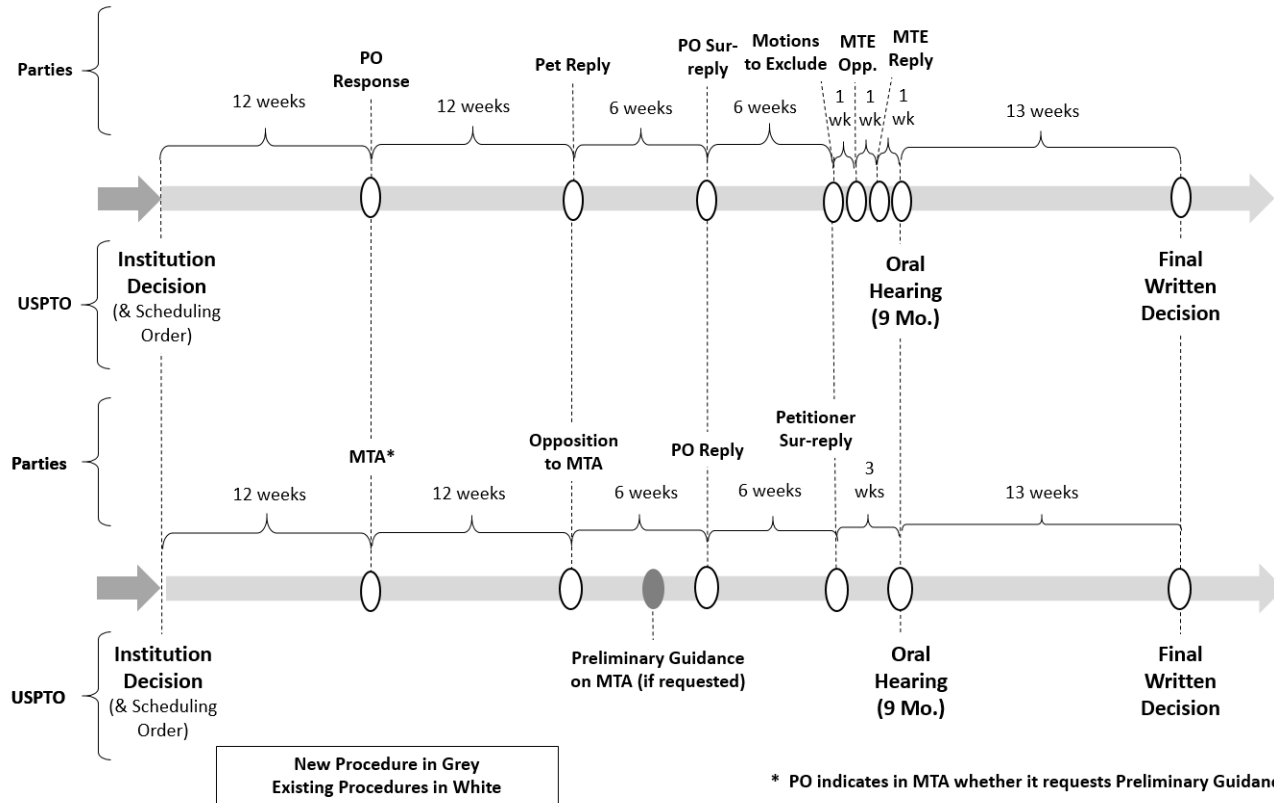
Parties

PO Response

Pet Reply

PO Sur-reply

Motions to Exclude

MTE Opp.

MTE Reply

12 weeks

12 weeks

6 weeks

6 weeks

1 wk

1 wk

1 wk

13 weeks

USPTO

Institution Decision (& Scheduling Order)

Oral Hearing (9 Mo.)

Final Written Decision

Parties

MTA*

Opposition to MTA

PO Reply

Petitioner Sur-reply

12 weeks

12 weeks

6 weeks

6 weeks

3 wks

13 weeks

USPTO

Institution Decision (& Scheduling Order)

Preliminary Guidance on MTA (if requested)

Oral Hearing (9 Mo.)

Final Written Decision

New Procedure in Grey
Existing Procedures in White

* PO indicates in MTA whether it requests Preliminary Guidanc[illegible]